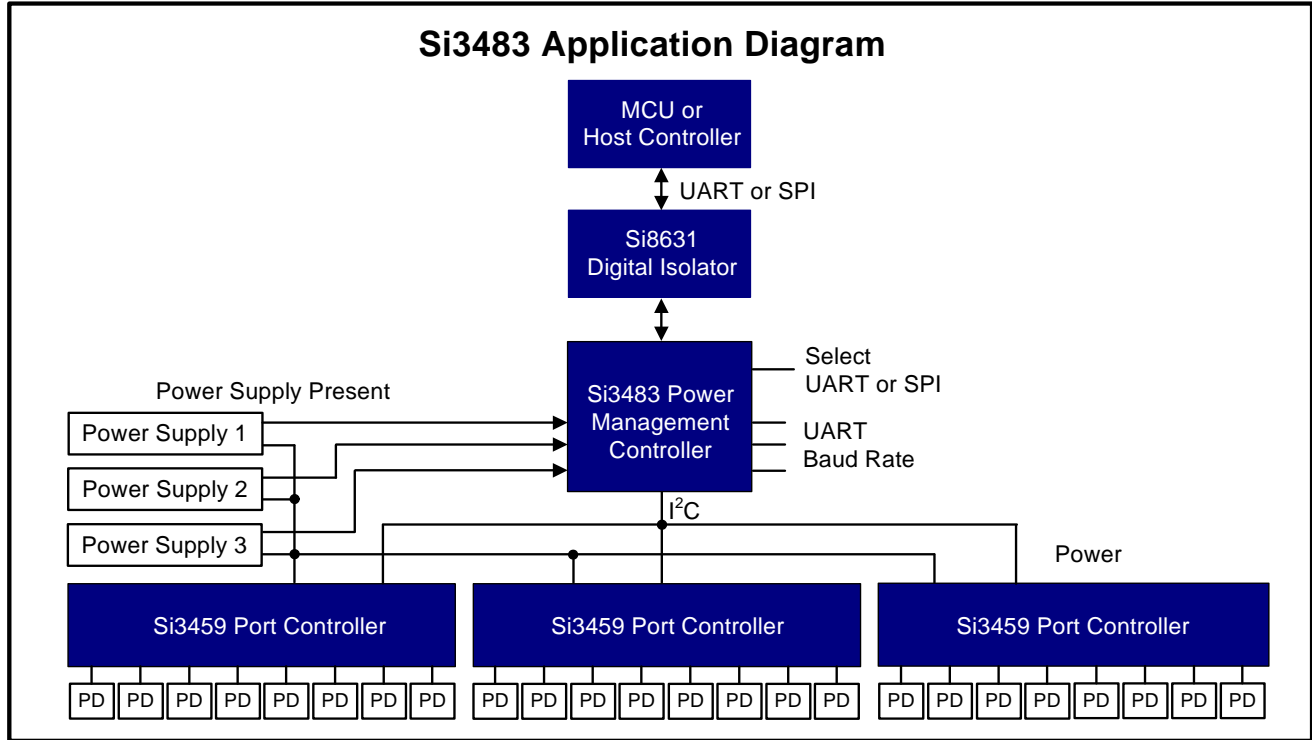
Si3483 Application Diagram

MCU or Host Controller

UART or SPI

Si8631 Digital Isolator

Select UART or SPI

Power Supply Present

Si3483 Power Management Controller

UART Baud Rate

Power Supply 1

Power Supply 2

Power Supply 3

$I^2C$

Power

Si3459 Port Controller

Si3459 Port Controller

Si3459 Port Controller

PD PD PD PD PD PD PD PD

PD PD PD PD PD PD PD PD

PD PD PD PD PD PD PD PD